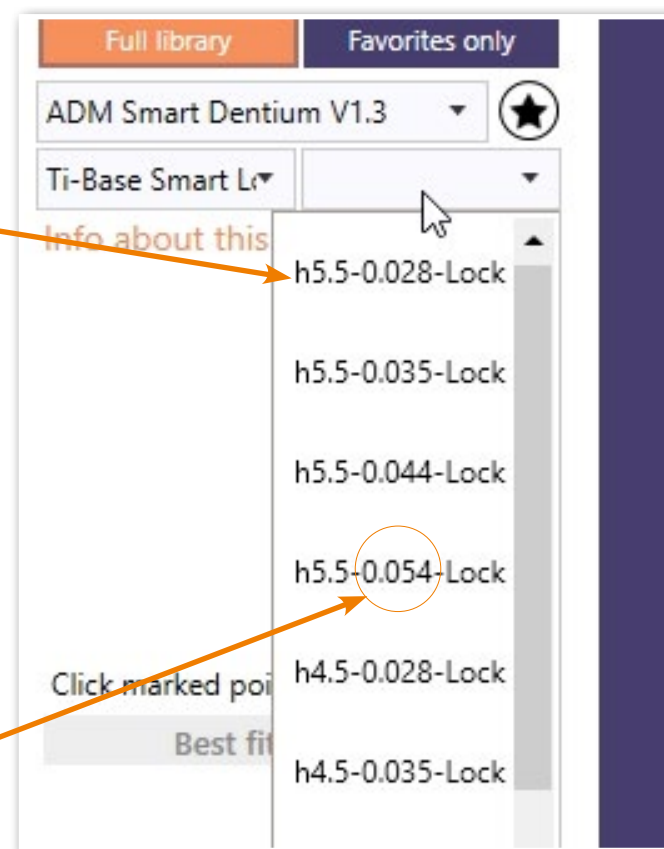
Full library
Favorites only
ADM Smart Dentium V1.3
Ti-Base Smart Lo
Info about this
h5.5-0.028-Lock
h5.5-0.035-Lock
h5.5-0.044-Lock
h5.5-0.054-Lock
h4.5-0.028-Lock
h4.5-0.035-Lock
Click marked poi
Best fi